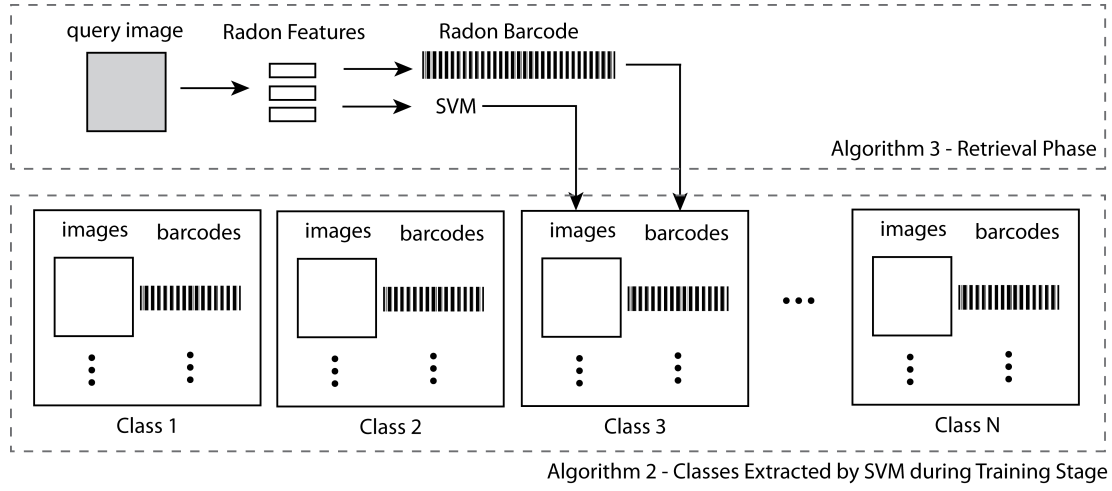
query image

Radon Features

Radon Barcode

SVM

Algorithm 3 - Retrieval Phase

images barcodes

Class 1

images barcodes

Class 2

images barcodes

Class 3

...

images barcodes

Class N

Algorithm 2 - Classes Extracted by SVM during Training Stage